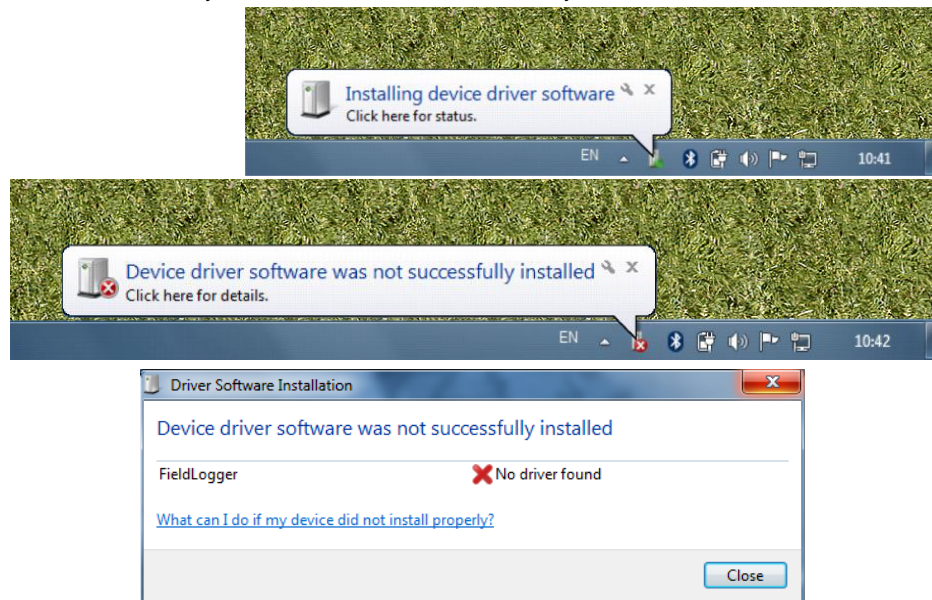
Installing device driver software
Click here for status.

EN 10:41

Device driver software was not successfully installed
Click here for details.

EN 10:42

Driver Software Installation

Device driver software was not successfully installed

FieldLogger No driver found

What can I do if my device did not install properly?

Close